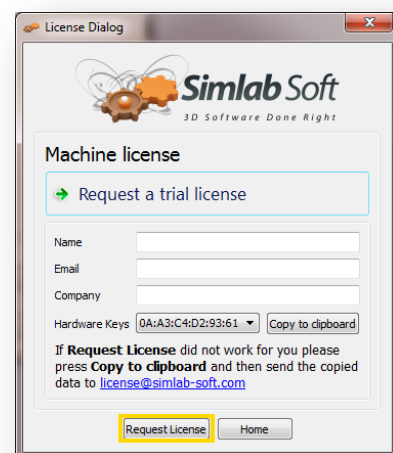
License Dialog

Simlab Soft
3D Software Done Right

Machine license

Request a trial license

Name

Email

Company

Hardware Keys 0A:A3:C4:D2:93:61 Copy to clipboard

If **Request License** did not work for you please press **Copy to clipboard** and then send the copied data to license@simlab-soft.com

Request License Home